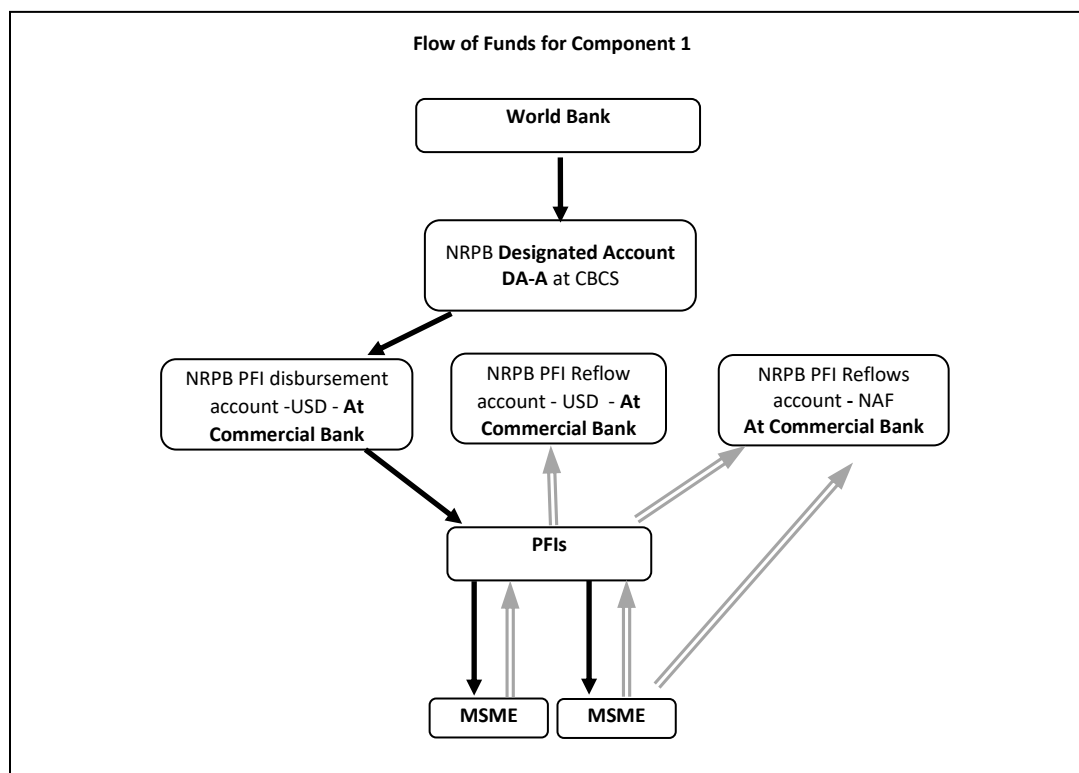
Flow of Funds for Component 1

World Bank

NRPB Designated Account DA-A at CBCS

NRPB PFI disbursement account -USD - At Commercial Bank

NRPB PFI Reflow account - USD - At Commercial Bank

NRPB PFI Reflows account - NAF At Commercial Bank

PFIs

MSME

MSME